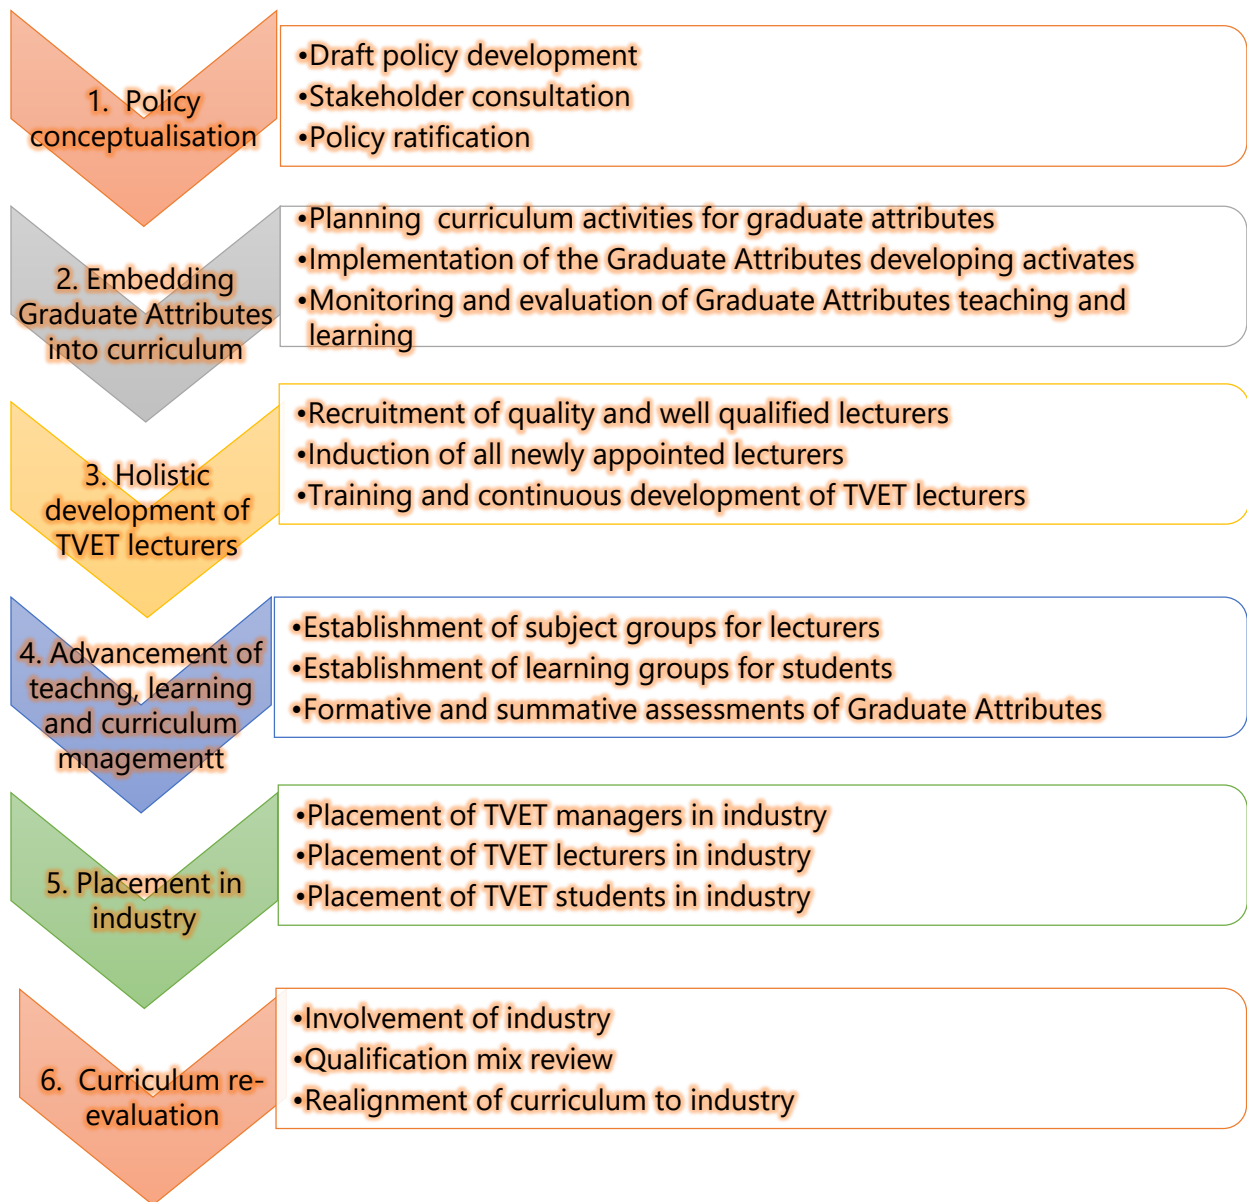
1. Policy conceptualisation

•Draft policy development
•Stakeholder consultation
•Policy ratification

2. Embedding Graduate Attributes into curriculum

•Planning curriculum activities for graduate attributes
•Implementation of the Graduate Attributes developing activates
•Monitoring and evaluation of Graduate Attributes teaching and learning

3. Holistic development of TVET lecturers

•Recruitment of quality and well qualified lecturers
•Induction of all newly appointed lecturers
•Training and continuous development of TVET lecturers

4. Advancement of teachng, learning and curriculum mnagementt

•Establishment of subject groups for lecturers
•Establishment of learning groups for students
•Formative and summative assessments of Graduate Attributes

5. Placement in industry

•Placement of TVET managers in industry
•Placement of TVET lecturers in industry
•Placement of TVET students in industry

6. Curriculum re-evaluation

•Involvement of industry
•Qualification mix review
•Realignment of curriculum to industry